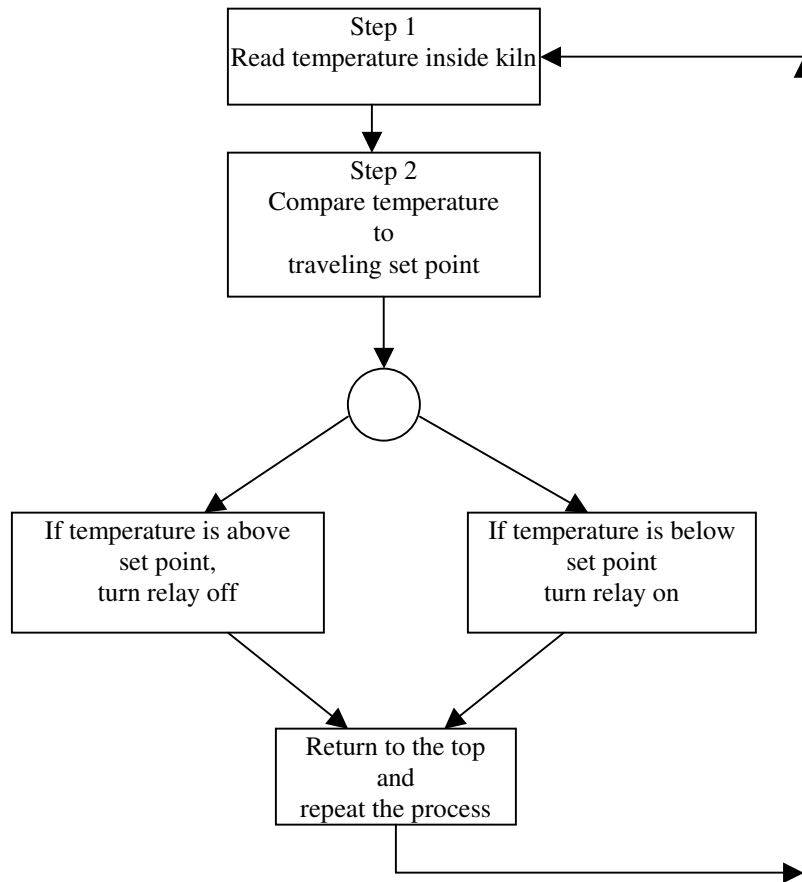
Step 1
Read temperature inside kiln

Step 2
Compare temperature
to
traveling set point

If temperature is above set point, turn relay off

If temperature is below set point turn relay on

Return to the top
and
repeat the process